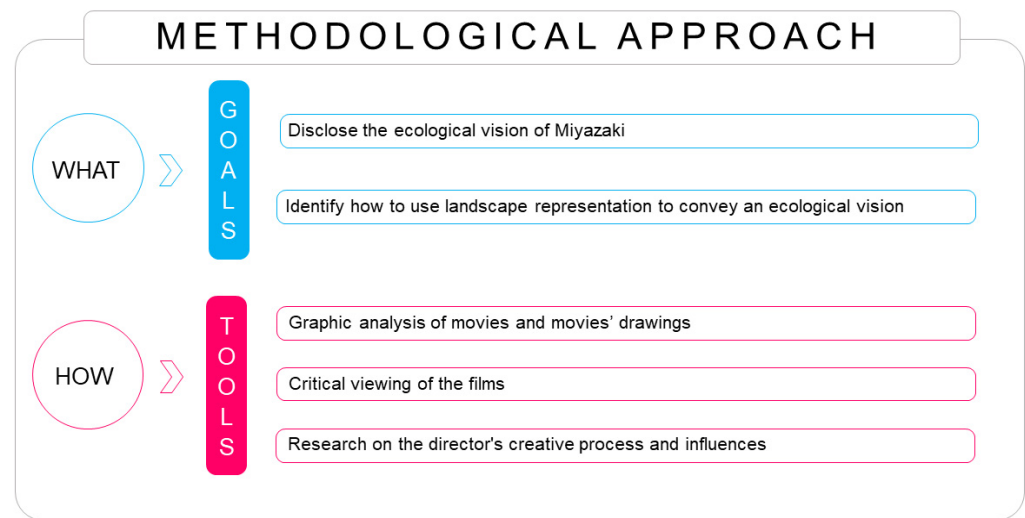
METHODOLOGICAL APPROACH

WHAT

GOALS

Disclose the ecological vision of Miyazaki

Identify how to use landscape representation to convey an ecological vision

HOW

TOOLS

Graphic analysis of movies and movies' drawings

Critical viewing of the films

Research on the director's creative process and influences